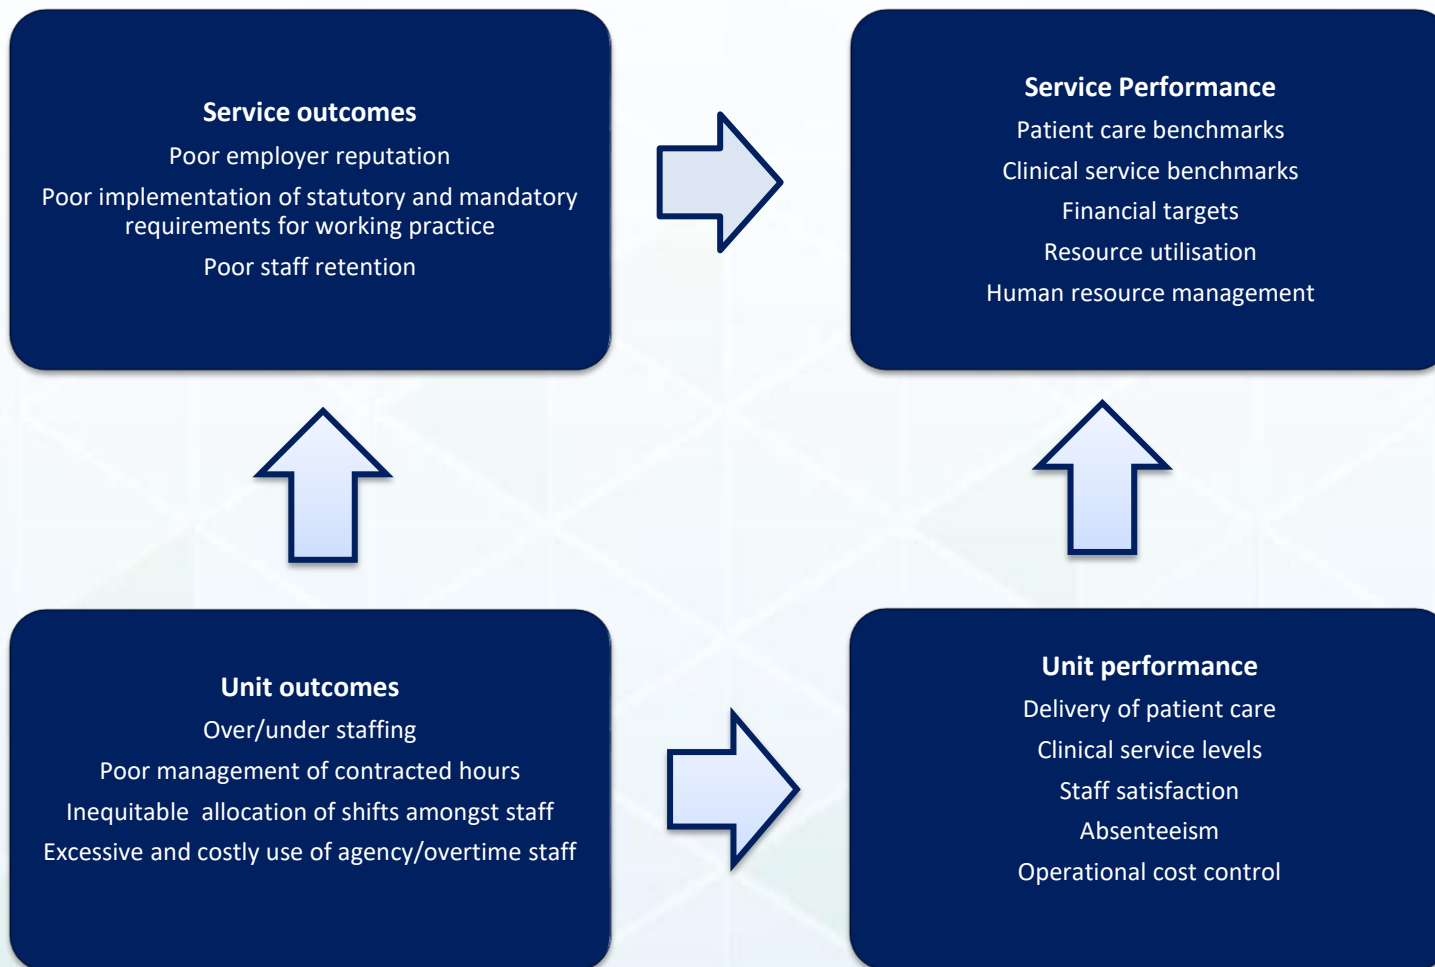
Service outcomes

Poor employer reputation

Poor implementation of statutory and mandatory requirements for working practice

Poor staff retention

Service Performance

Patient care benchmarks

Clinical service benchmarks

Financial targets

Resource utilisation

Human resource management

Unit outcomes

Over/under staffing

Poor management of contracted hours

Inequitable allocation of shifts amongst staff

Excessive and costly use of agency/overtime staff

Unit performance

Delivery of patient care

Clinical service levels

Staff satisfaction

Absenteeism

Operational cost control